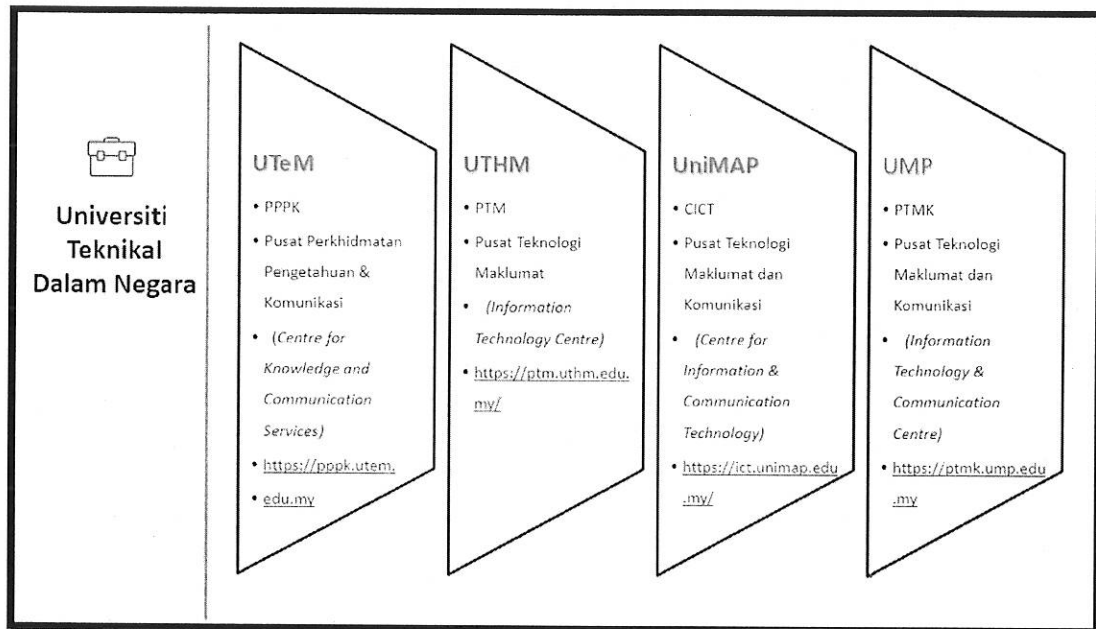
Universiti Teknikal Dalam Negara

UTeM
• PPPK
• Pusat Perkhidmatan Pengetahuan & Komunikasi
• (Centre for Knowledge and Communication Services)
• https://pppk.utem.
• edu.my

UTHM
• PTM
• Pusat Teknologi Maklumat
• (Information Technology Centre)
• https://ptm.uthm.edu.my/

UniMAP
• CICT
• Pusat Teknologi Maklumat dan Komunikasi
• (Centre for Information & Communication Technology)
• https://ict.unimap.edu.my/

UMP
• PTMK
• Pusat Teknologi Maklumat dan Komunikasi
• (Information Technology & Communication Centre)
• https://ptmk.ump.edu.my